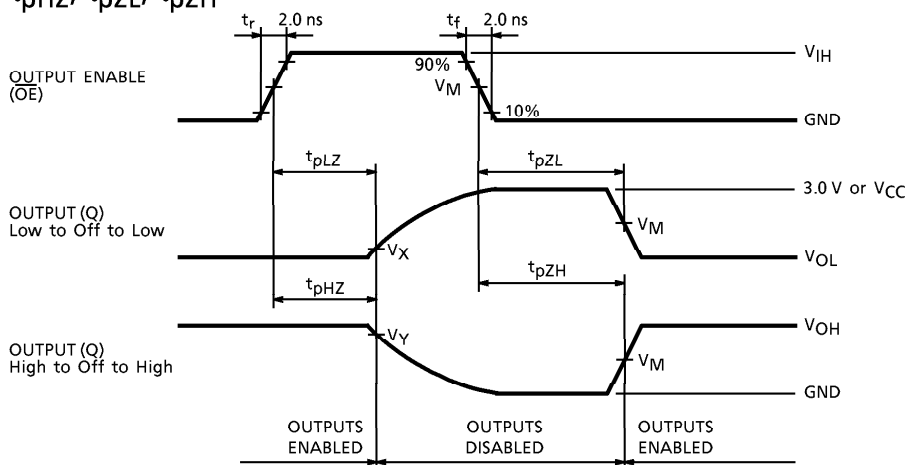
$t_{pHZ}$, $t_{pZL}$, $t_{pZH}$

$t_r$ 2.0 ns $t_f$ 2.0 ns

$V_{IH}$

OUTPUT ENABLE ($\overline{OE}$)

90%

$V_M$

10%

GND

$t_{pLZ}$

$t_{pZL}$

3.0 V or $V_{CC}$

OUTPUT (Q) Low to Off to Low

$V_X$

$V_M$

$V_{OL}$

$t_{pHZ}$

$t_{pZH}$

$V_{OH}$

OUTPUT (Q) High to Off to High

$V_Y$

$V_M$

GND

OUTPUTS ENABLED

OUTPUTS DISABLED

OUTPUTS ENABLED